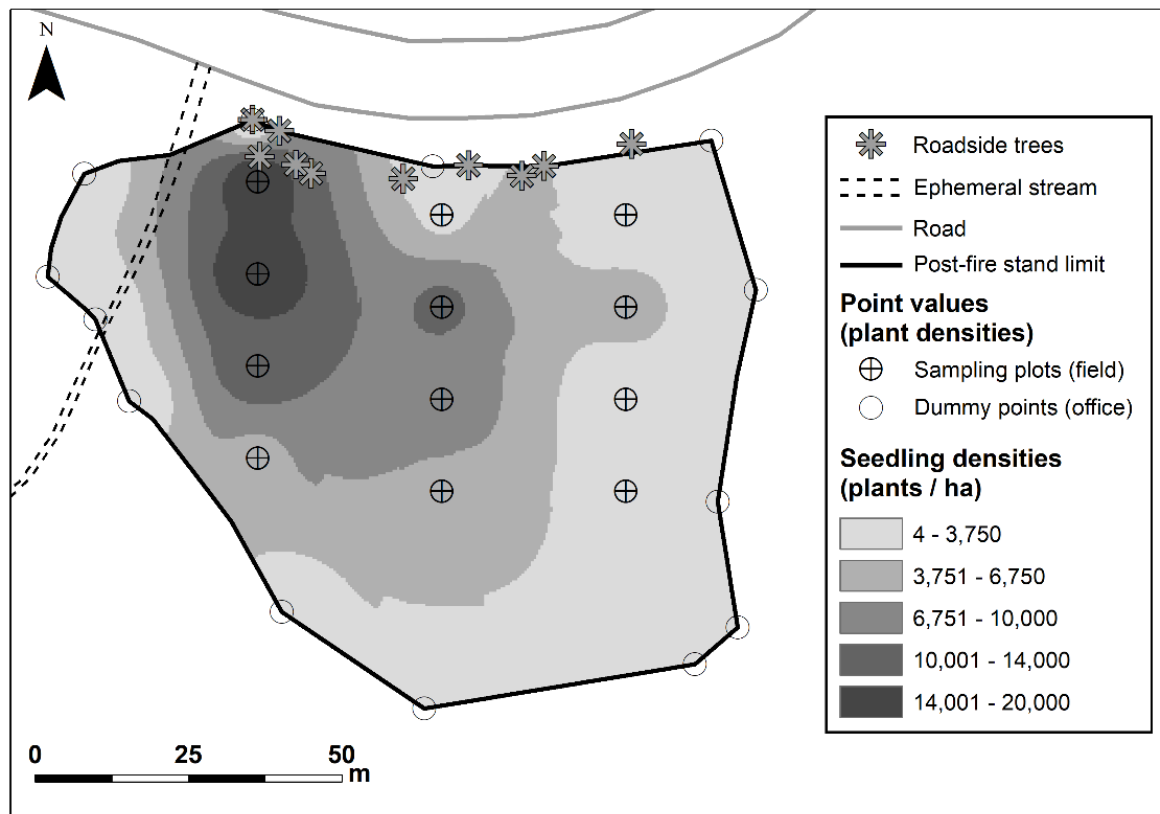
N

Roadside trees
Ephemeral stream
Road
Post-fire stand limit

Point values (plant densities)
Sampling plots (field)
Dummy points (office)

Seedling densities (plants / ha)
4 - 3,750
3,751 - 6,750
6,751 - 10,000
10,001 - 14,000
14,001 - 20,000

0 25 50 m